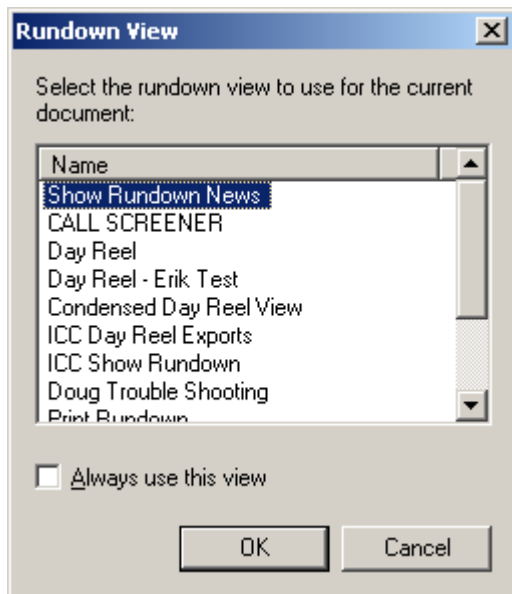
Rundown View

Select the rundown view to use for the current document:

Name
Show Rundown News
CALL SCREENER
Day Reel
Day Reel - Erik Test
Condensed Day Reel View
ICC Day Reel Exports
ICC Show Rundown
Doug Trouble Shooting
Print Rundown

Always use this view

OK
Cancel